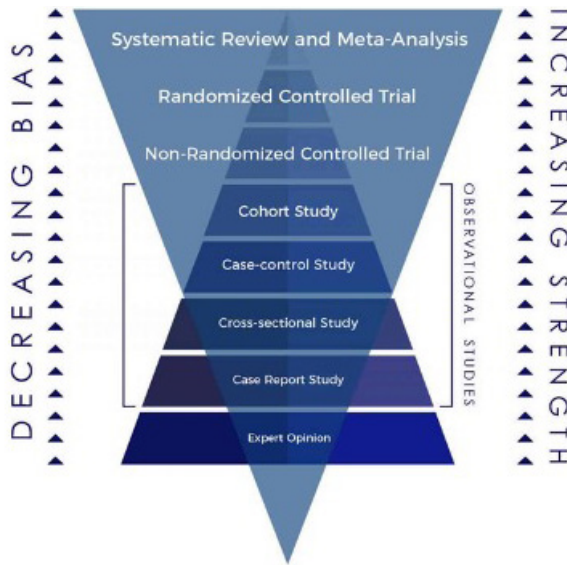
DECREASING BIAS

Systematic Review and Meta-Analysis

Randomized Controlled Trial

Non-Randomized Controlled Trial

Cohort Study

Case-control Study

Cross-sectional Study

Case Report Study

Expert Opinion

OBSERVATIONAL STUDIES

INCREASING STRENGTH